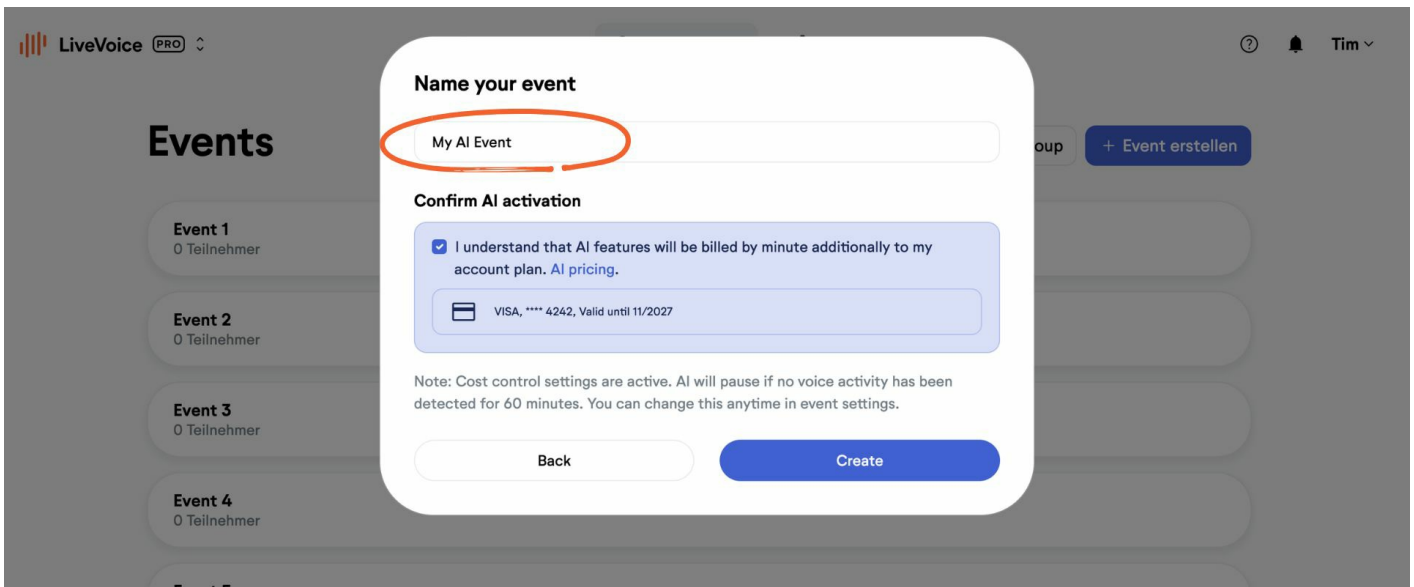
LiveVoice PRO

? Tim

Events

oup + Event erstellen

Event 1
0 Teilnehmer

Event 2
0 Teilnehmer

Event 3
0 Teilnehmer

Event 4
0 Teilnehmer

Name your event

My AI Event

Confirm AI activation

I understand that AI features will be billed by minute additionally to my account plan. AI pricing.

VISA, **** 4242, Valid until 11/2027

Note: Cost control settings are active. AI will pause if no voice activity has been detected for 60 minutes. You can change this anytime in event settings.

Back

Create